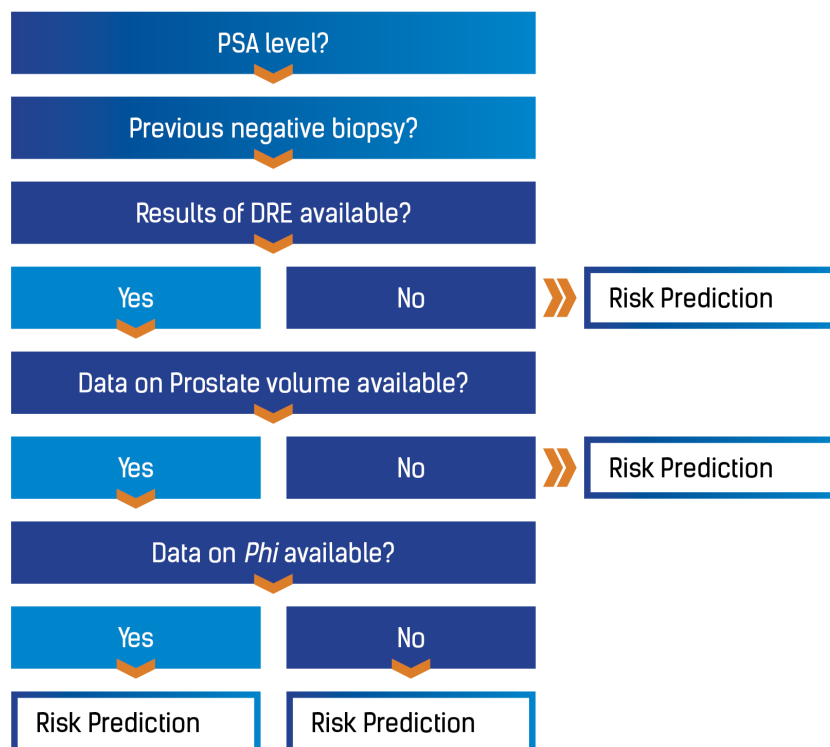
PSA level?

Previous negative biopsy?

Results of DRE available?

Yes

No

Risk Prediction

Data on Prostate volume available?

Yes

No

Risk Prediction

Data on *Phi* available?

Yes

No

Risk Prediction

Risk Prediction